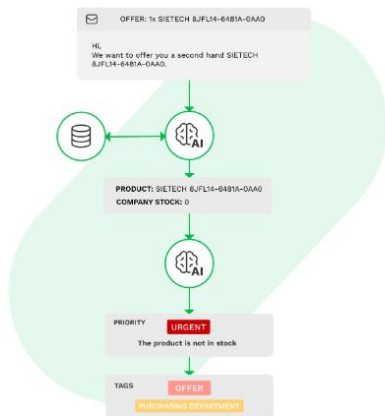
OFFER: 1x SIETECH 8JFL14-6481A-0AA0

Hi,
We want to offer you a second hand SIETECH 8JFL14-6481A-0AA0.

AI

PRODUCT: SIETECH 8JFL14-6481A-0AA0
COMPANY STOCK: 0

AI

PRIORITY URGENT
The product is not in stock

TAGS OFFER
PURCHASING DEPARTMENT